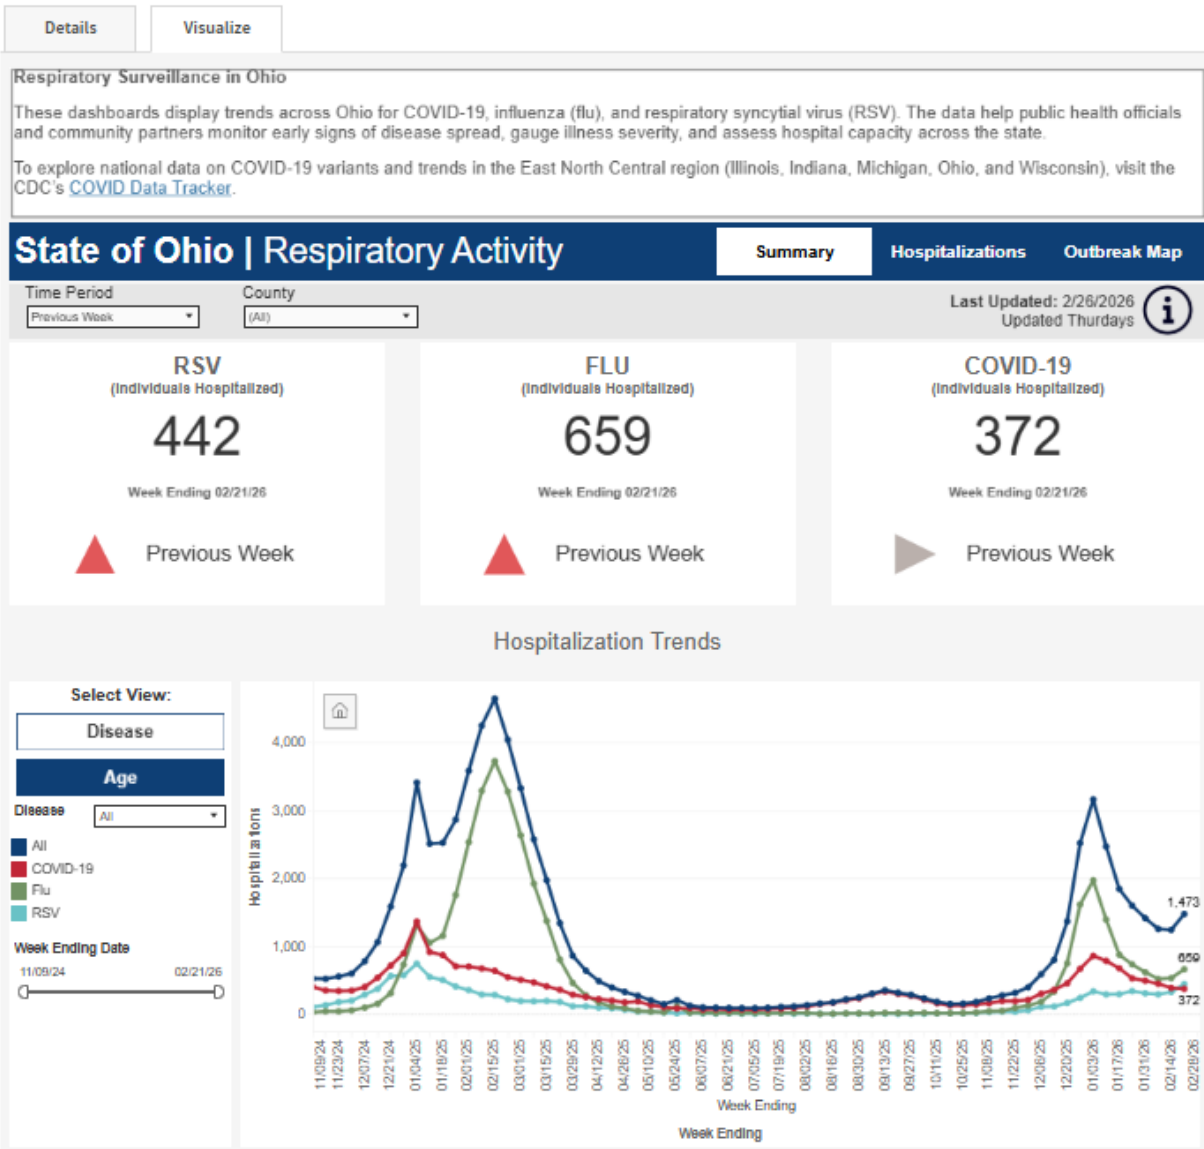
Details Visualize

Respiratory Surveillance in Ohio

These dashboards display trends across Ohio for COVID-19, influenza (flu), and respiratory syncytial virus (RSV). The data help public health officials and community partners monitor early signs of disease spread, gauge illness severity, and assess hospital capacity across the state.

To explore national data on COVID-19 variants and trends in the East North Central region (Illinois, Indiana, Michigan, Ohio, and Wisconsin), visit the CDC's COVID Data Tracker.

State of Ohio | Respiratory Activity

Summary Hospitalizations Outbreak Map

Time Period
Previous Week

County
(All)

Last Updated: 2/26/2026
Updated Thurdays

RSV
(Individuals Hospitalized)
442
Week Ending 02/21/26
Previous Week

FLU
(Individuals Hospitalized)
659
Week Ending 02/21/26
Previous Week

COVID-19
(Individuals Hospitalized)
372
Week Ending 02/21/26
Previous Week

Hospitalization Trends

Select View:
Disease
Age
Disease All
All
COVID-19
Flu
RSV
Week Ending Date
11/09/24 02/21/26

Hospitalizations
4,000
3,000
2,000
1,000
0

1,473
659
372

11/09/24 11/23/24 12/07/24 12/21/24 01/04/25 01/18/25 02/01/25 02/15/25 03/01/25 03/15/25 03/29/25 04/12/25 04/26/25 05/10/25 05/24/25 06/07/25 06/21/25 07/05/25 07/19/25 08/02/25 08/16/25 08/30/25 09/13/25 09/27/25 10/11/25 10/25/25 11/08/25 11/22/25 12/06/25 12/20/25 01/03/26 01/17/26 01/31/26 02/14/26 02/28/26

Week Ending
Week Ending